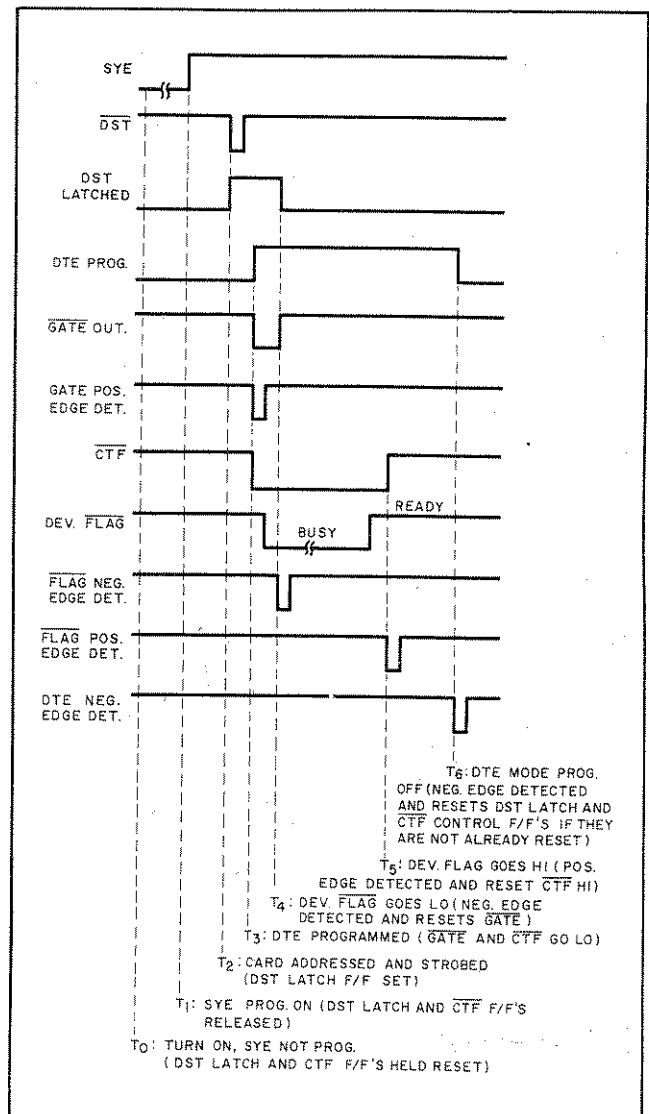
SYE

$\overline{DST}$

DST LATCHED

DTE PROG.

$\overline{GATE}$ OUT.

GATE POS. EDGE DET.

$\overline{CTF}$

DEV. $\overline{FLAG}$

BUSY

READY

$\overline{FLAG}$ NEG. EDGE DET.

$\overline{FLAG}$ POS. EDGE DET.

DTE NEG. EDGE DET.

$T_6$: DTE MODE PROG. OFF (NEG. EDGE DETECTED AND RESETS DST LATCH AND $\overline{CTF}$ CONTROL F/F'S IF THEY ARE NOT ALREADY RESET)

$T_5$: DEV. FLAG GOES HI (POS. EDGE DETECTED AND RESET $\overline{CTF}$ HI)

$T_4$: DEV. $\overline{FLAG}$ GOES LO (NEG. EDGE DETECTED AND RESETS $\overline{GATE}$)

$T_3$: DTE PROGRAMMED ($\overline{GATE}$ AND $\overline{CTF}$ GO LO)

$T_2$: CARD ADDRESSED AND STROBED (DST LATCH F/F SET)

$T_1$: SYE PROG. ON (DST LATCH AND $\overline{CTF}$ F/F'S RELEASED)

$T_0$: TURN ON, SYE NOT PROG. (DST LATCH AND CTF F/F'S HELD RESET)